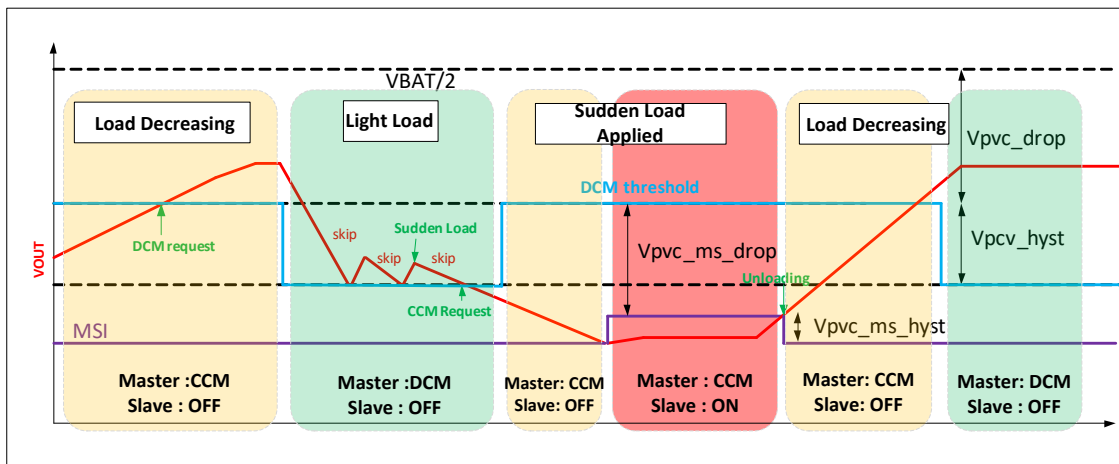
VBAT/2

Load Decreasing

Light Load

Sudden Load Applied

Load Decreasing

Vpvc_drop

DCM threshold

DCM request

skip

Sudden Load

skip

skip

Vpvc_ms_drop

Vpcv_hyst

VOUT

Unloading

CCM Request

MSI

Vpvc_ms_hyst

Master :CCM
Slave : OFF

Master :DCM
Slave : OFF

Master: CCM
Slave: OFF

Master : CCM
Slave : ON

Master: CCM
Slave: OFF

Master: DCM
Slave : OFF